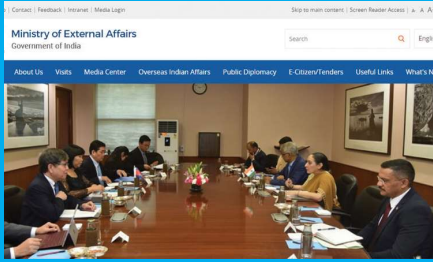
| Contact | Feedback | Intranet | Media Login
Skip to main content | Screen Reader Access | A A A

Ministry of External Affairs
Government of India

Search
Engli

About Us
Visits
Media Center
Overseas Indian Affairs
Public Diplomacy
E-Citizen/Tenders
Useful Links
What's N